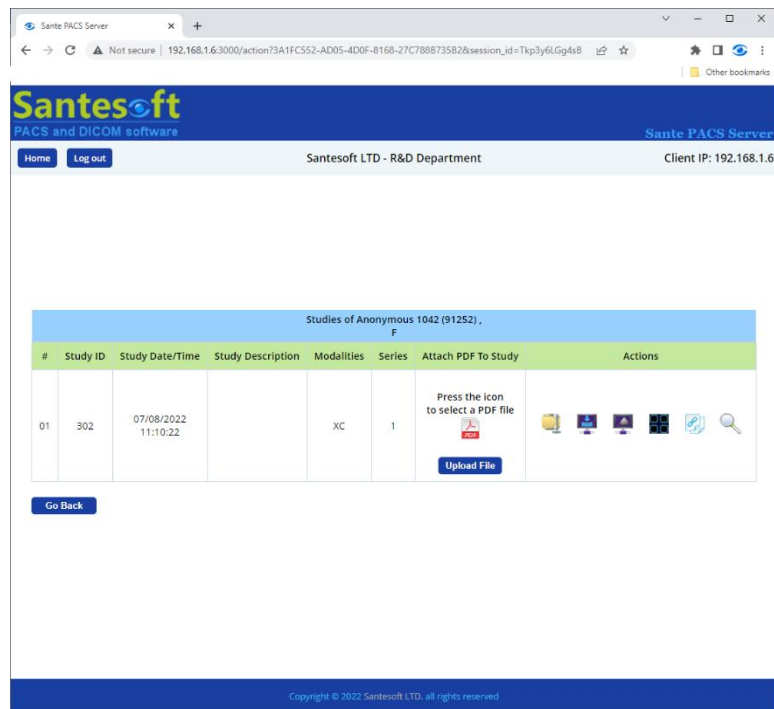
Sante PACS Server

Not secure | 192.168.1.6:3000/action?3A1FC552-AD05-4D0F-8168-27C788873582&session_id=Tkp3y6LGg4sB

Other bookmarks

Santesoft
PACS and DICOM software

Sante PACS Server

Home Log out

Santesoft LTD - R&D Department

Client IP: 192.168.1.6

Studies of Anonymous 1042 (91252) , F

| # | Study ID | Study Date/Time | Study Description | Modalities | Series | Attach PDF To Study | Actions |
|---|---|---|---|---|---|---|---|
| 01 | 302 | 07/08/2022 11:10:22 | | XC | 1 | Press the icon to select a PDF file PDF Upload File | |

Go Back

Copyright © 2022 Santesoft LTD. all rights reserved